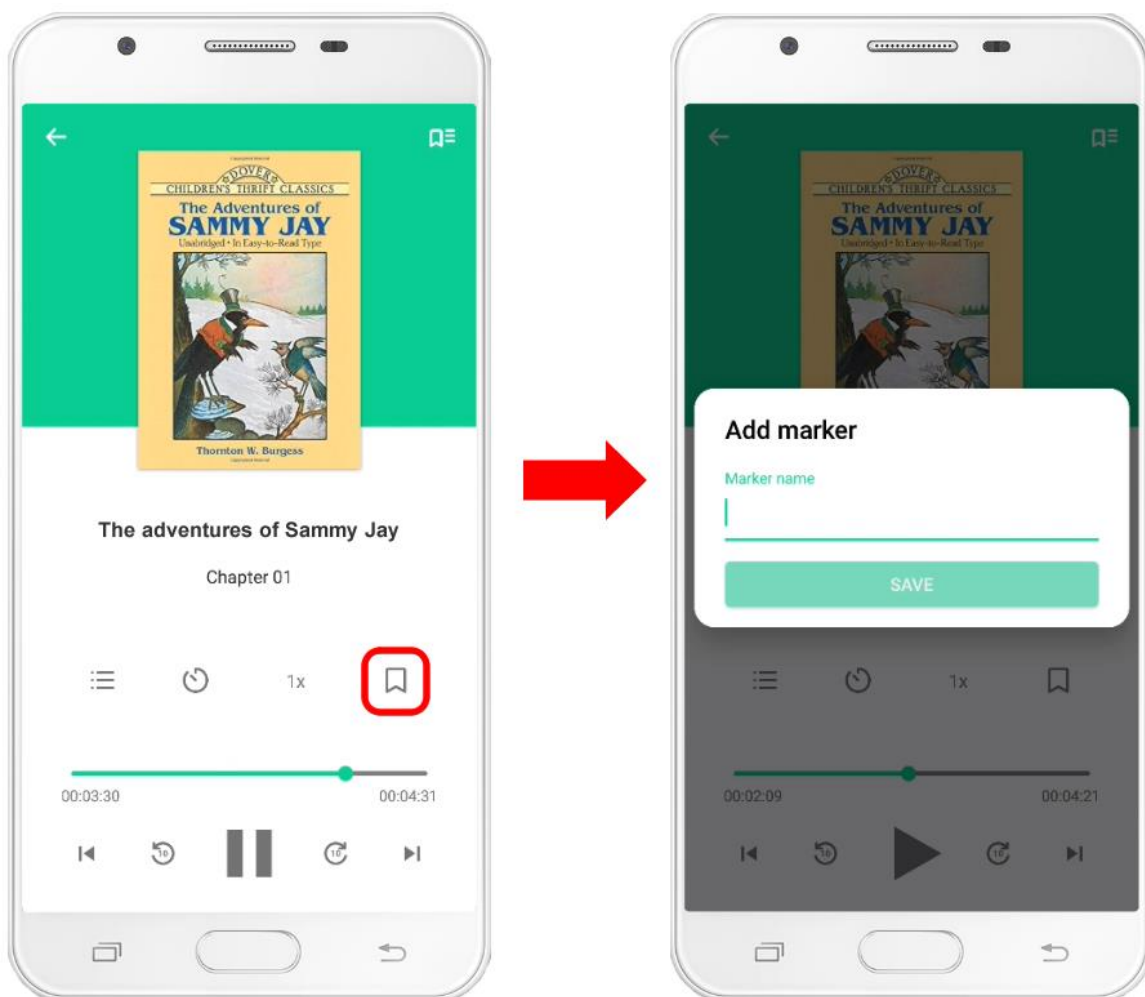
DOVER
CHILDREN'S THRIFT CLASSICS
The Adventures of
SAMMY JAY
Unabridged • In Easy-to-Read Type
Thornton W. Burgess

The adventures of Sammy Jay

Chapter 01

1x

00:03:30
00:04:31

10
10

DOVER
CHILDREN'S THRIFT CLASSICS
The Adventures of
SAMMY JAY
Unabridged • In Easy-to-Read Type

Add marker

Marker name

SAVE

1x

00:02:09
00:04:21

10
10